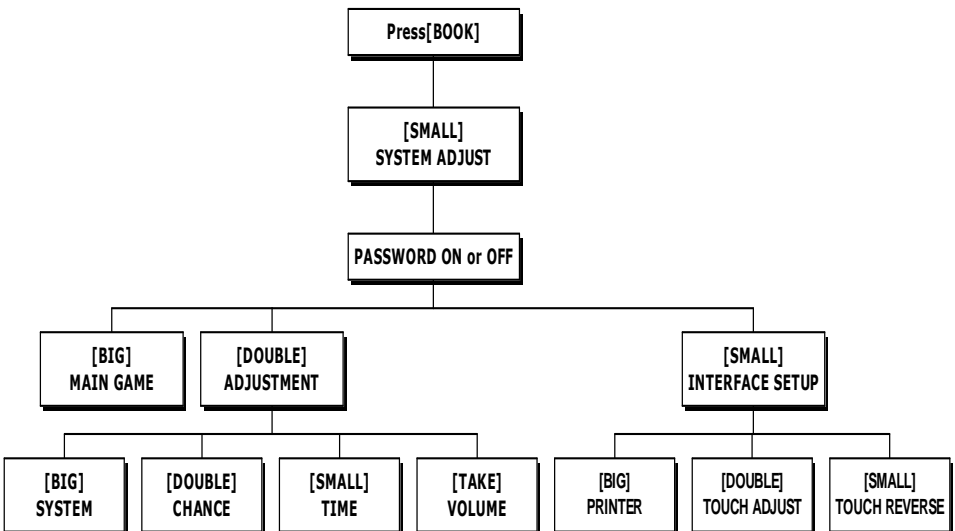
Press[BOOK]

[SMALL]
SYSTEM ADJUST

PASSWORD ON or OFF

[BIG]
MAIN GAME

[DOUBLE]
ADJUSTMENT

[SMALL]
INTERFACE SETUP

[BIG]
SYSTEM

[DOUBLE]
CHANCE

[SMALL]
TIME

[TAKE]
VOLUME

[BIG]
PRINTER

[DOUBLE]
TOUCH ADJUST

[SMALL]
TOUCH REVERSE